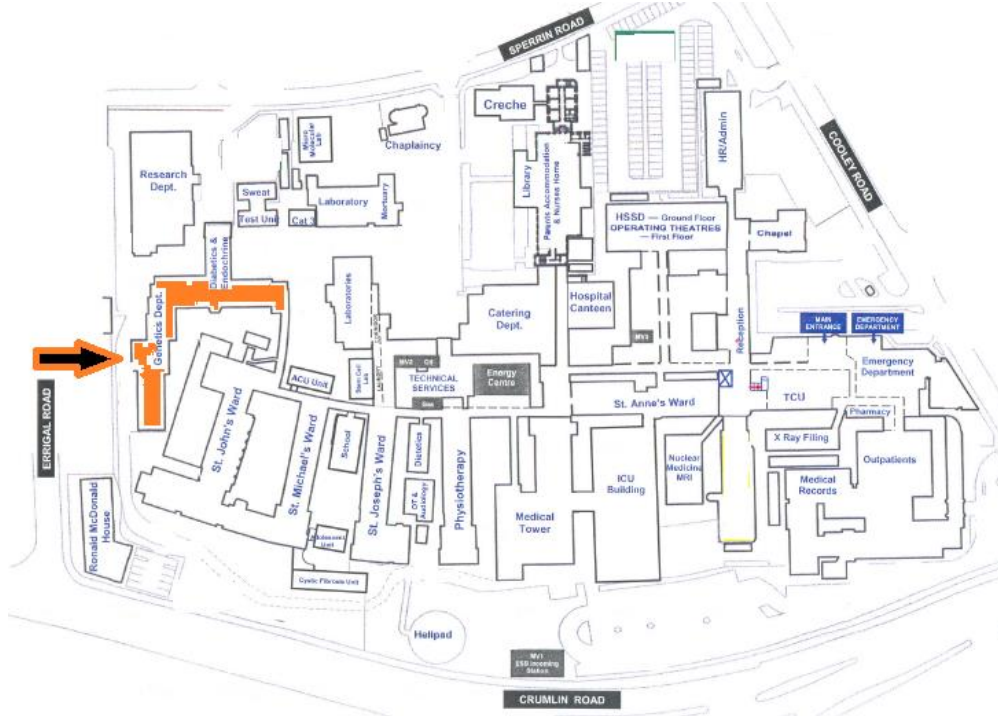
SPERRIN ROAD

COOLEY ROAD

ERRIGAL ROAD

CRUMLIN ROAD

Creche

Chaplaincy

Micro Molecular Lab

Research Dept.

Sweat Test Unit

Cat 3

Laboratory

Mortuary

Library

Patients Accommodation & Nurses Home

HR/Admin

HSSD — Ground Floor
OPERATING THEATRES — First Floor

Chapel

Diabetics & Endocrine

Genetics Dept.

Laboratories

Catering Dept.

Hospital Canteen

MV3

Reception

MAIN ENTRANCE

EMERGENCY DEPARTMENT

Emergency Department

ACU Unit

Stem Cell Lab

MV2

Oil

TECHNICAL SERVICES

Gas

Energy Centre

St. Anne's Ward

TCU

Pharmacy

St. John's Ward

St. Michael's Ward

School

St. Joseph's Ward

Dietetics

OT & Audiology

Physiotherapy

Medical Tower

ICU Building

Nuclear Medicine MRI

X Ray Filing

Outpatients

Medical Records

Ronald McDonald House

Adolescent Unit

Cystic Fibrosis Unit

Helipad

MV1 ESB Incoming Station